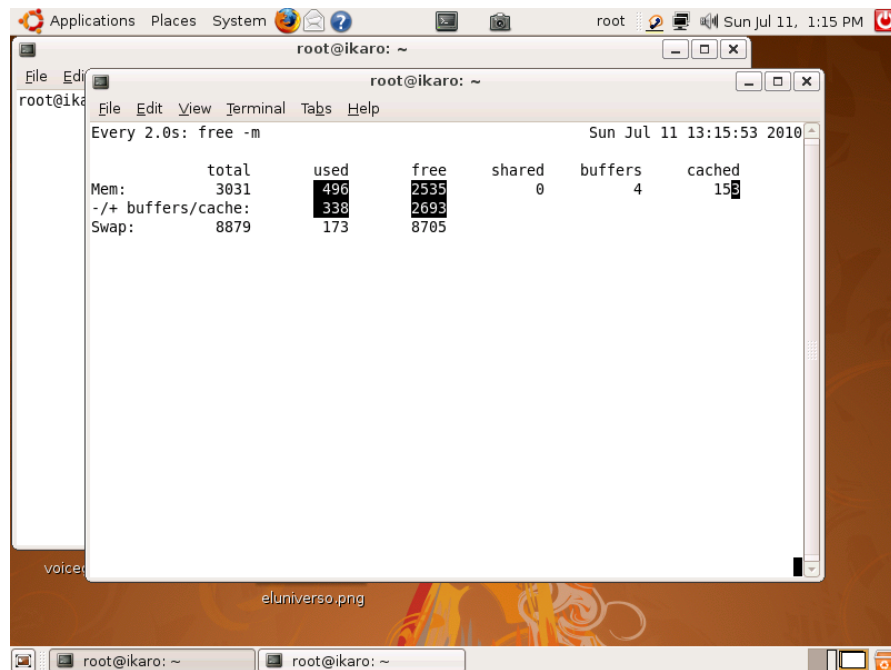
Applications Places System root Sun Jul 11, 1:15 PM

root@ikaro: ~

File Edi

root@ika

root@ikaro: ~

File Edit View Terminal Tabs Help

Every 2.0s: free -m Sun Jul 11 13:15:53 2010

| | total | used | free | shared | buffers | cached |
|---|---|---|---|---|---|---|
| Mem: | 3031 | 496 | 2535 | 0 | 4 | 153 |
| -/+ buffers/cache: | | 338 | 2693 | | | |
| Swap: | 8879 | 173 | 8705 | | | |

voice

eluniverso.png

root@ikaro: ~ root@ikaro: ~